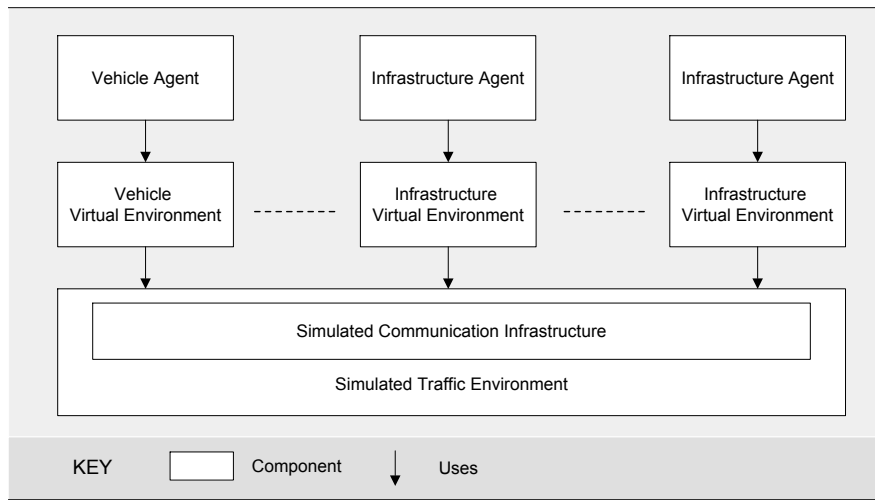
Vehicle Agent

Infrastructure Agent

Infrastructure Agent

Vehicle Virtual Environment

Infrastructure Virtual Environment

Infrastructure Virtual Environment

Simulated Communication Infrastructure

Simulated Traffic Environment

KEY

Component

Uses